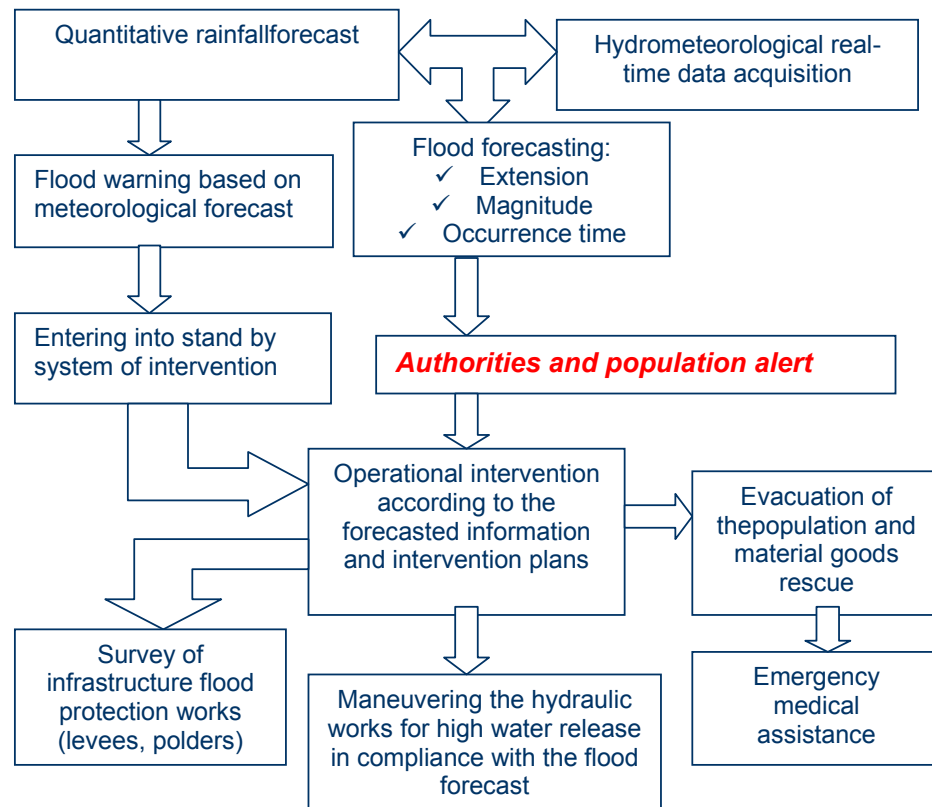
Quantitative rainfallforecast

Hydrometeorological real-time data acquisition

Flood warning based on meteorological forecast

Flood forecasting:
✓ Extension
✓ Magnitude
✓ Occurrence time

Entering into stand by system of intervention

Authorities and population alert

Operational intervention according to the forecasted information and intervention plans

Evacuation of thepopulation and material goods rescue

Survey of infrastructure flood protection works (levees, polders)

Maneuvering the hydraulic works for high water release in compliance with the flood forecast

Emergency medical assistance